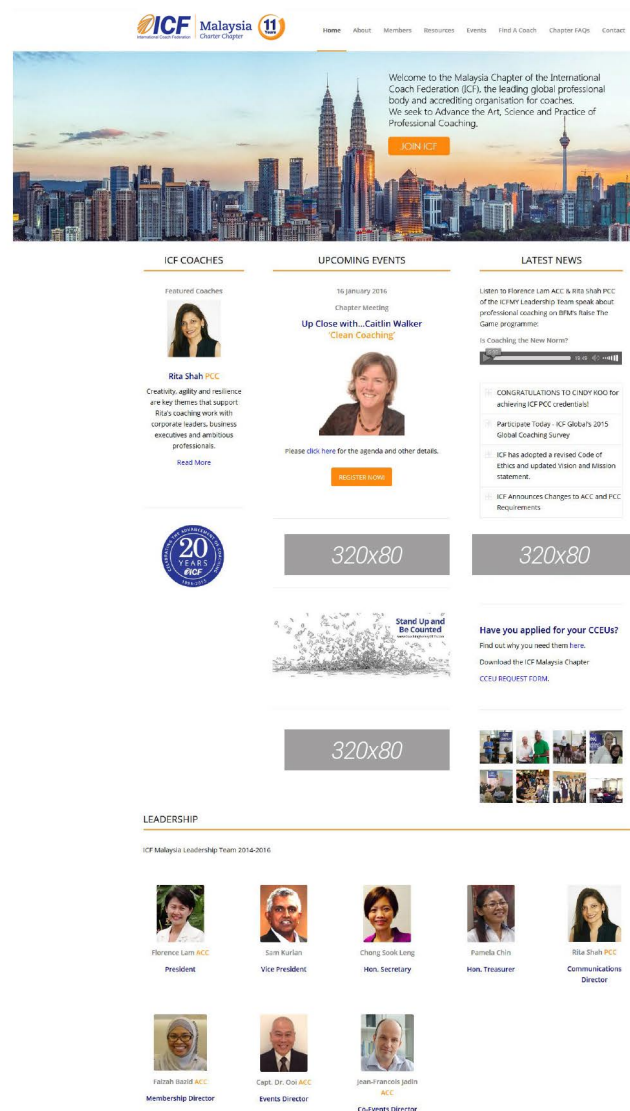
ICF International Coach Federation Malaysia Charter Chapter 11 Years

Home About Members Resources Events Find A Coach Chapter FAQs Contact

Welcome to the Malaysia Chapter of the International Coach Federation (ICF), the leading global professional body and accrediting organisation for coaches.
We seek to Advance the Art, Science and Practice of Professional Coaching.

JOIN ICF

ICF COACHES

Featured Coaches

Rita Shah PCC

Creativity, agility and resilience are key themes that support Rita's coaching work with corporate leaders, business executives and ambitious professionals.

Read More

UPCOMING EVENTS

16 January 2016

Chapter Meeting

Up Close with...Caitlin Walker 'Clean Coaching'

Please click here for the agenda and other details.

REGISTER NOW!

LATEST NEWS

Listen to Florence Lam ACC & Rita Shah PCC of the ICFMY Leadership Team speak about professional coaching on BFM's Raise The Game programme:

Is Coaching the New Norm?

CONGRATULATIONS TO CINDY KOO for achieving ICF PCC credentials!

Participate Today - ICF Global's 2015 Global Coaching Survey

ICF has adopted a revised Code of Ethics and updated Vision and Mission statement.

ICF Announces Changes to ACC and PCC Requirements

20 YEARS ICF

320x80

320x80

Stand Up and Be Counted

Have you applied for your CCEUs?

Find out why you need them here.

Download the ICF Malaysia Chapter

CCEU REQUEST FORM.

320x80

LEADERSHIP

ICF Malaysia Leadership Team 2014-2016

Florence Lam ACC
President

Sam Kurian
Vice President

Chong Sook Leng
Hon. Secretary

Pamela Chin
Hon. Treasurer

Rita Shah PCC
Communications Director

Faizah Bazid ACC
Membership Director

Capt. Dr. Ooi ACC
Events Director

Jean-Francois Jadin ACC
Co-Events Director